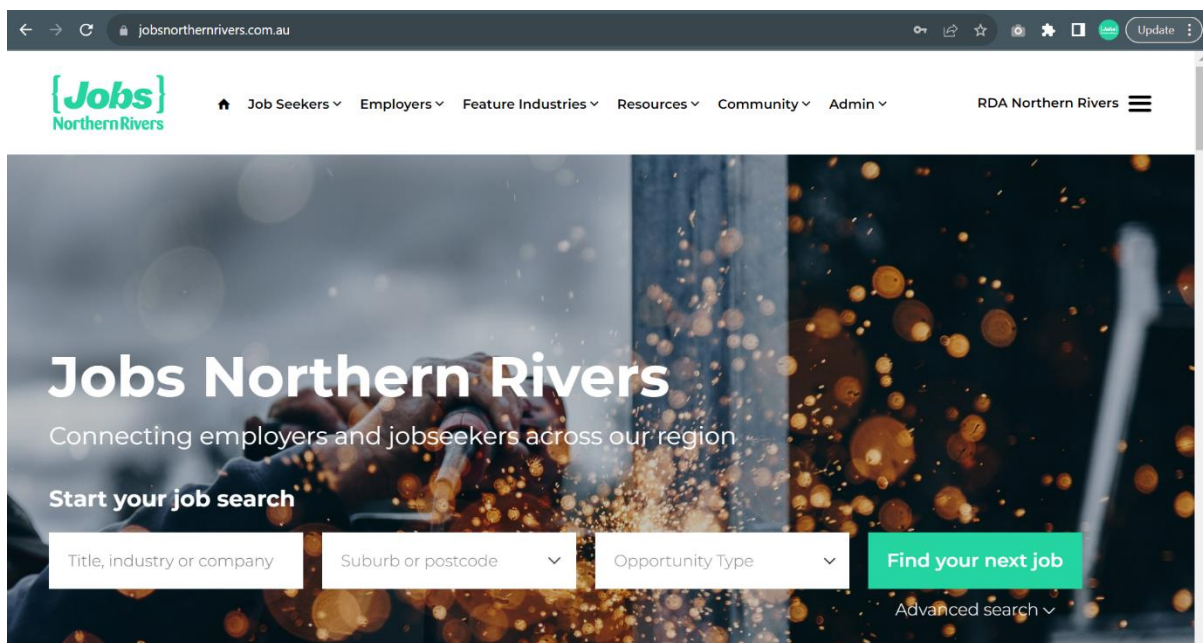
jobsnorthernrivers.com.au

Update

{Jobs}
Northern Rivers

Job Seekers
Employers
Feature Industries
Resources
Community
Admin

RDA Northern Rivers

Jobs Northern Rivers

Connecting employers and jobseekers across our region

Start your job search

Title, industry or company

Suburb or postcode

Opportunity Type

Find your next job

Advanced search